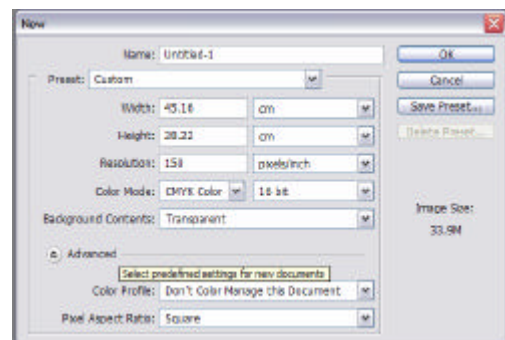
New

Name: Untitled-1

Preset: Custom

Width: 45.16 cm

Height: 28.22 cm

Resolution: 150 pixels/inch

Color Mode: CMYK Color 16 bit

Background Contents: Transparent

Advanced

Select predefined settings for new documents

Color Profile: Don't Color Manage this Document

Pixel Aspect Ratio: Square

OK

Cancel

Save Preset...

Delete Preset...

Image Size:

33.9M